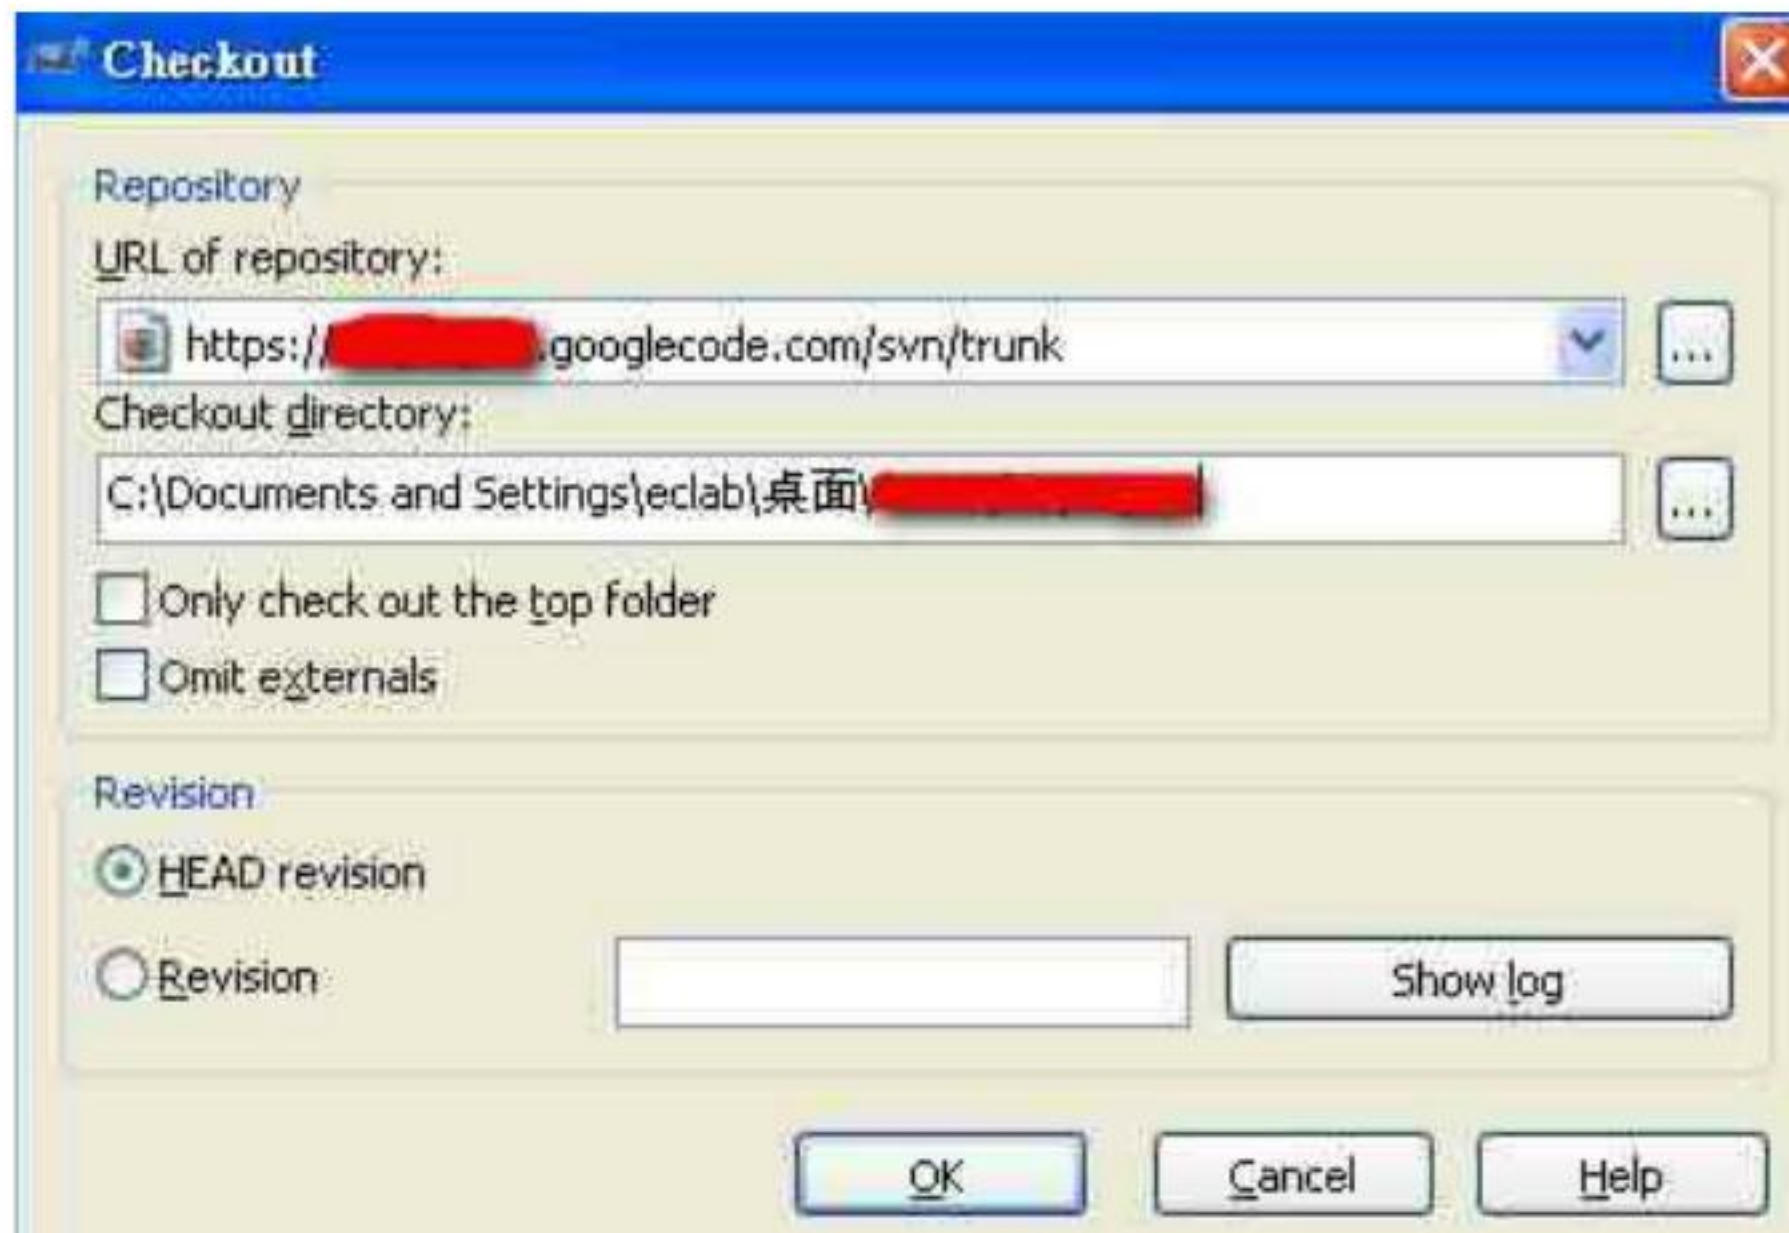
Checkout

Repository

URL of repository:

https://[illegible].googlecode.com/svn/trunk

...

Checkout directory:

C:\Documents and Settings\eclab\桌面\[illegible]

...

Only check out the top folder

Omit externals

Revision

HEAD revision

Revision

Show log

OK

Cancel

Help